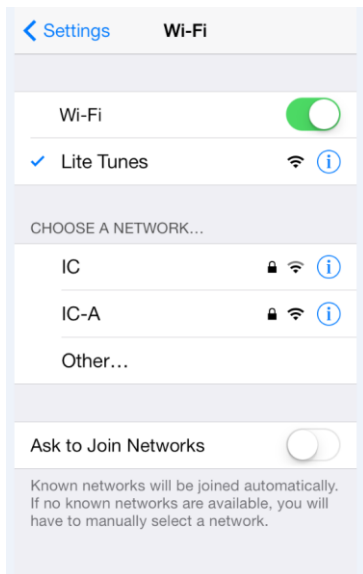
Settings Wi-Fi

Wi-Fi

Lite Tunes

CHOOSE A NETWORK...

IC

IC-A

Other...

Ask to Join Networks

Known networks will be joined automatically. If no known networks are available, you will have to manually select a network.